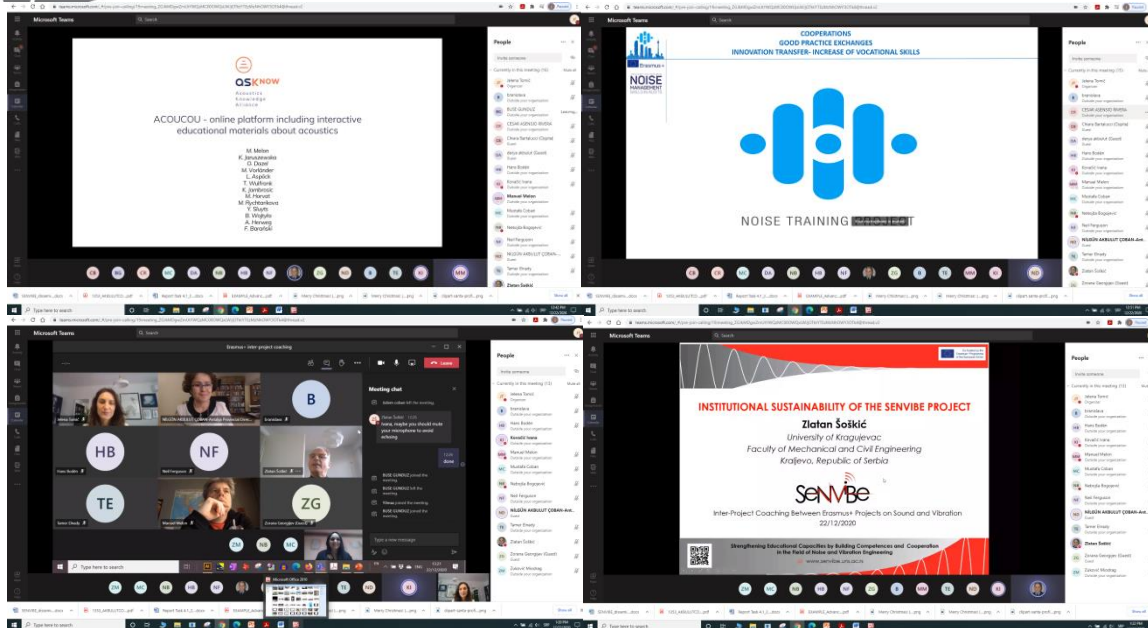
Microsoft Teams

ASKNOW
Acoustics Knowledge Alliance

ACOUCOU - online platform including interactive educational materials about acoustics

M. Meier
K. Januszewska
O. Dazel
M. Vorländer
L. Aspöck
T. Walfront
K. Jambrosic
M. Horvat
M. Rychtarikova
Y. Sluyts
B. Wojtyla
A. Herweg
F. Baraňski

People

COOPERATIONS
GOOD PRACTICE EXCHANGES
INNOVATION TRANSFER- INCREASE OF VOCATIONAL SKILLS

Erasmus+
NOISE MANAGEMENT

NOISE TRAINING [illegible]

People

Erasmus+ inter project coaching

Leave

Meeting chat

HB
NF
B
TE
ZG

Type a new message

INSTITUTIONAL SUSTAINABILITY OF THE SENVIBE PROJECT

Zlatan Šoškić
University of Kragujevac
Faculty of Mechanical and Civil Engineering
Kraljevo, Republic of Serbia

SeNVIBe

Inter-Project Coaching Between Erasmus+ Projects on Sound and Vibration
22/12/2020

Strengthening Educational Capacities by Building Competences and Cooperation in the Field of Noise and Vibration Engineering

www.senvibe.uns.ac.rs

People

Type here to search